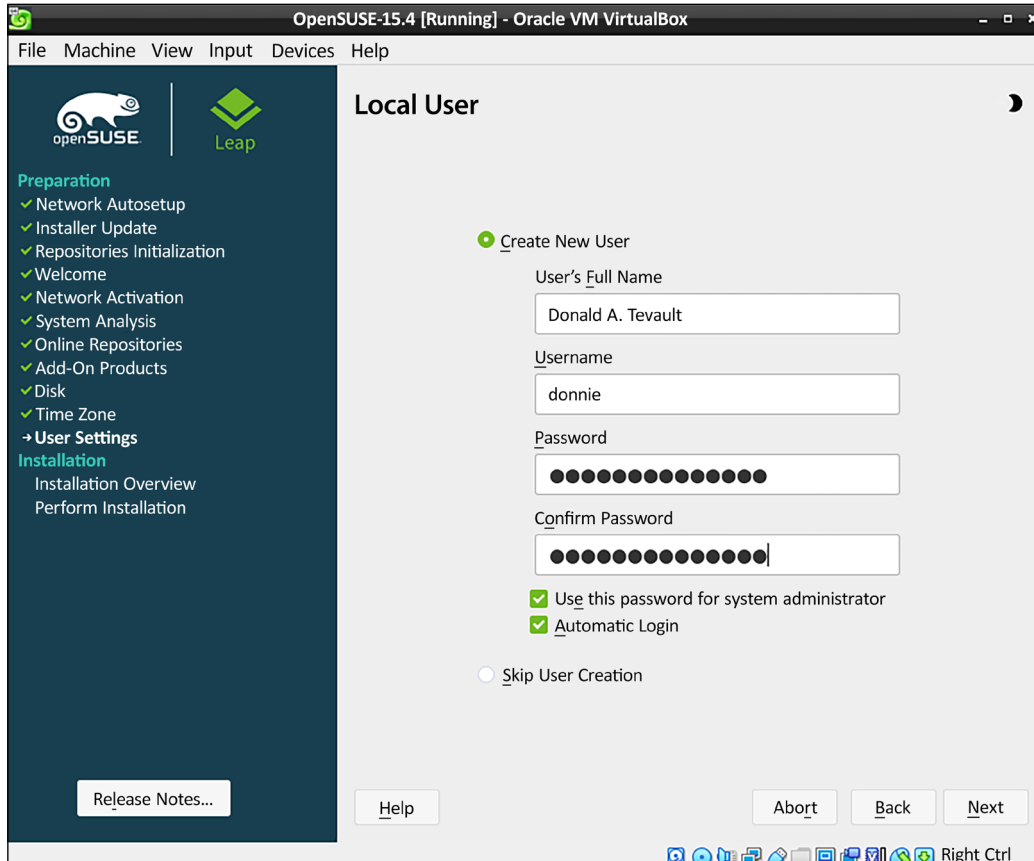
OpenSUSE-15.4 [Running] - Oracle VM VirtualBox

File Machine View Input Devices Help

openSUSE

Leap

Preparation
✓ Network Autosetup
✓ Installer Update
✓ Repositories Initialization
✓ Welcome
✓ Network Activation
✓ System Analysis
✓ Online Repositories
✓ Add-On Products
✓ Disk
✓ Time Zone
→ User Settings
Installation
Installation Overview
Perform Installation

Release Notes...

Local User

Create New User

User's Full Name

Donald A. Tevault

Username

donnie

Password

●●●●●●●●●●●●●●

Confirm Password

●●●●●●●●●●●●●●

Use this password for system administrator

Automatic Login

Skip User Creation

Help

Abort

Back

Next

Right Ctrl